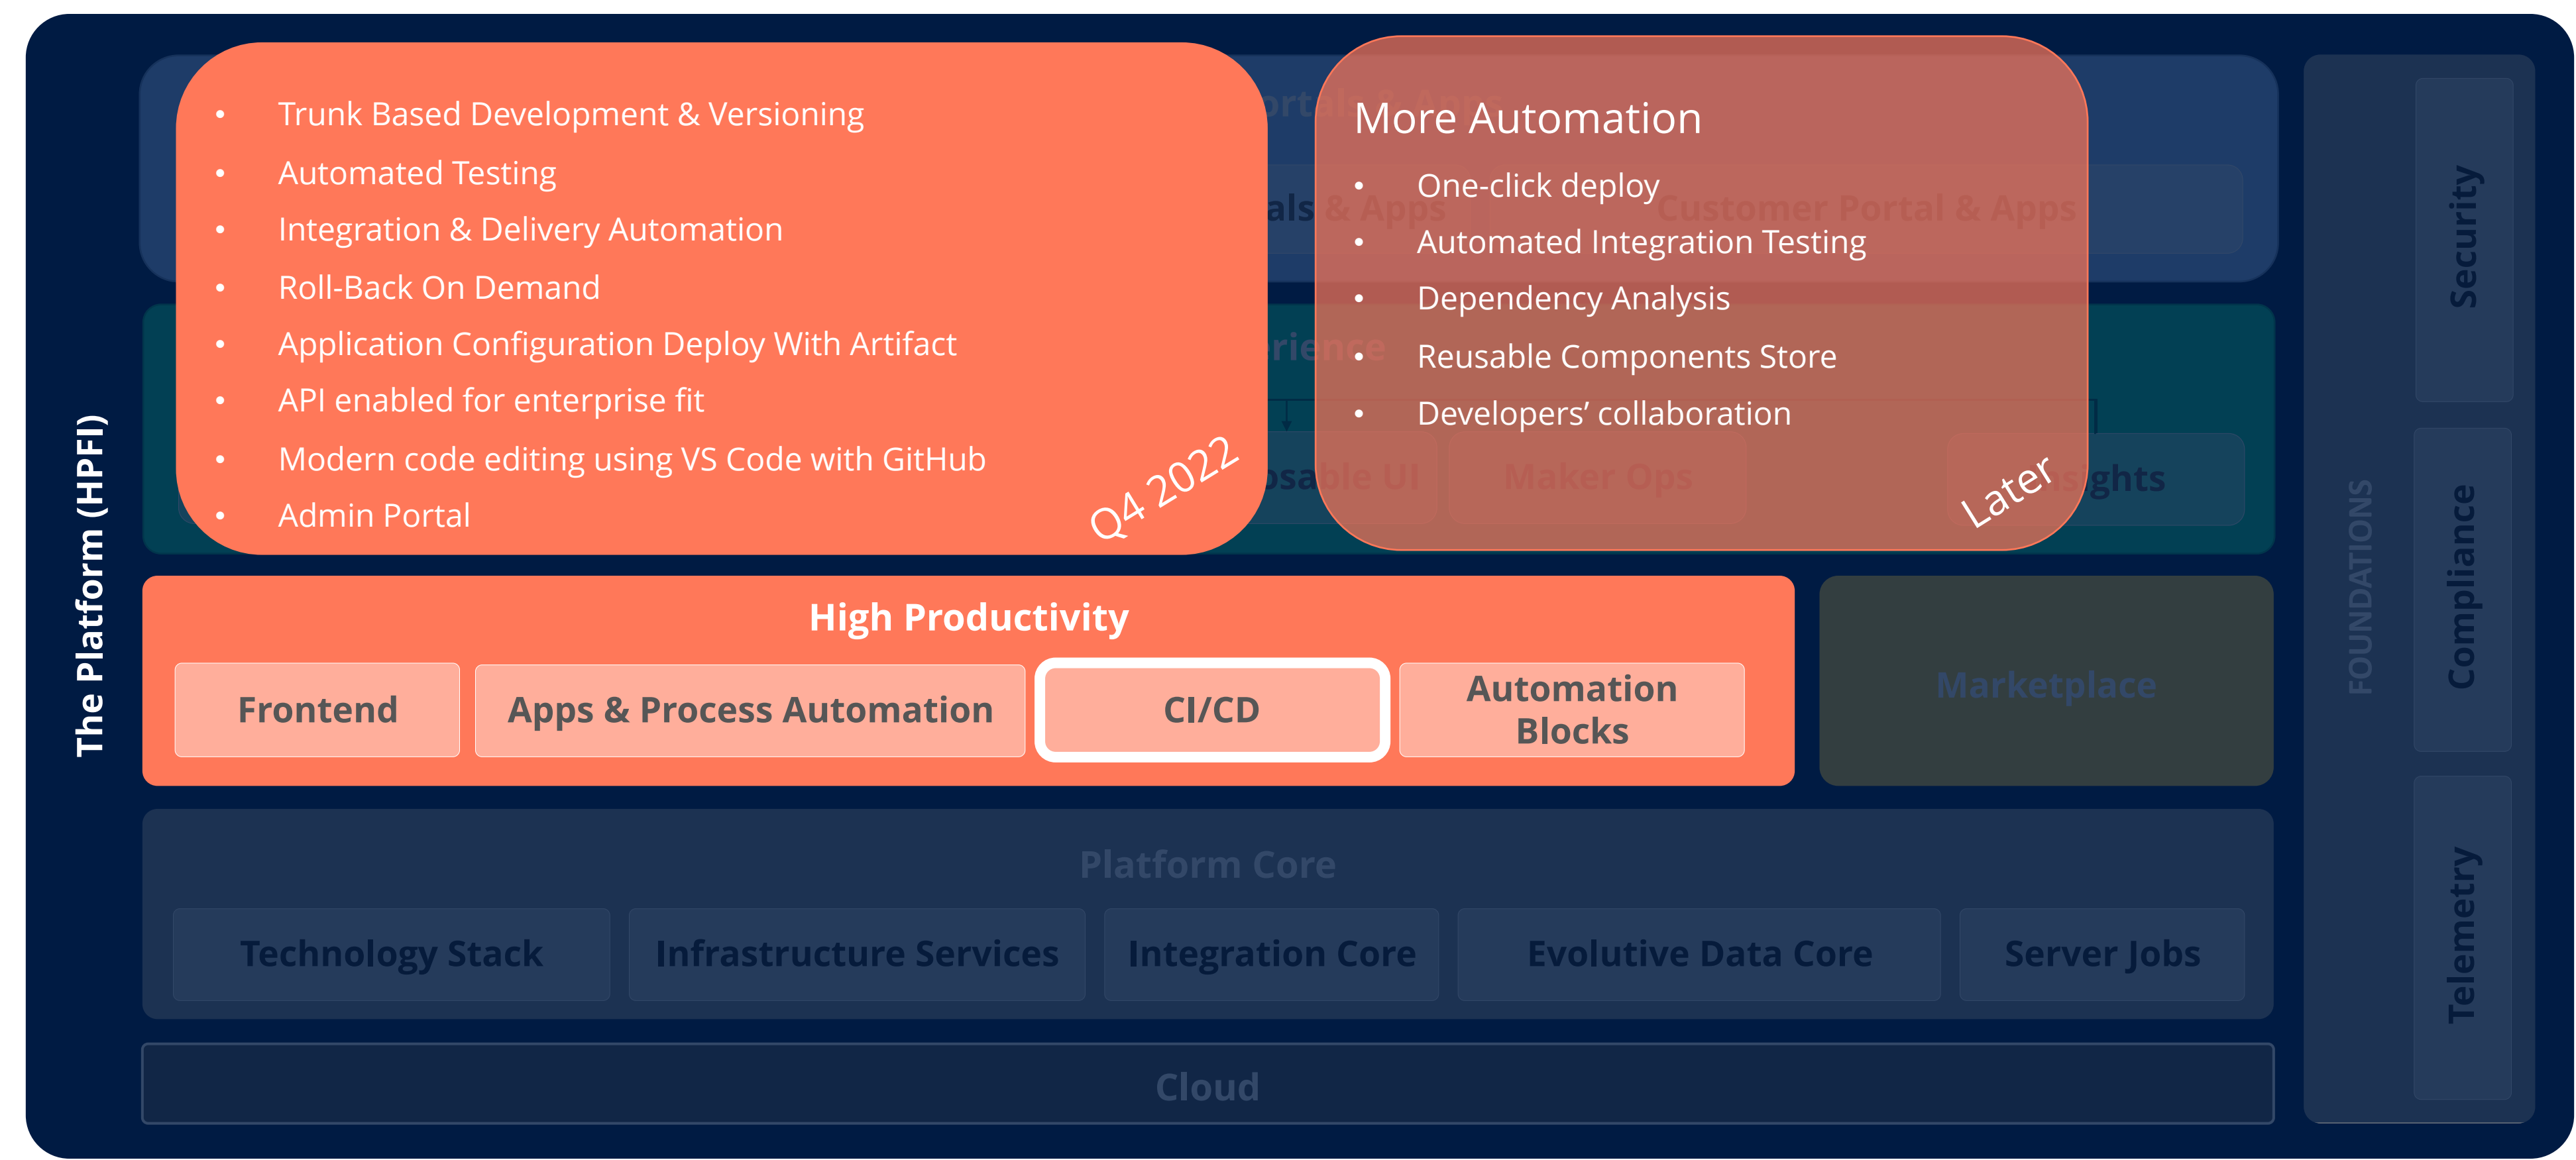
The Platform (HPFI)

- Trunk Based Development & Versioning
- Automated Testing
- Integration & Delivery Automation
- Roll-Back On Demand
- Application Configuration Deploy With Artifact
- API enabled for enterprise fit
- Modern code editing using VS Code with GitHub
- Admin Portal

Q4 2022

More Automation
- One-click deploy
- Automated Integration Testing
- Dependency Analysis
- Reusable Components Store
- Developers' collaboration

Later

Customer Portal & Apps

Maker Ops

High Productivity

Frontend

Apps & Process Automation

CI/CD

Automation Blocks

Marketplace

Platform Core

Technology Stack

Infrastructure Services

Integration Core

Evolutive Data Core

Server Jobs

Cloud

FOUNDATIONS

Security

Compliance

Telemetry